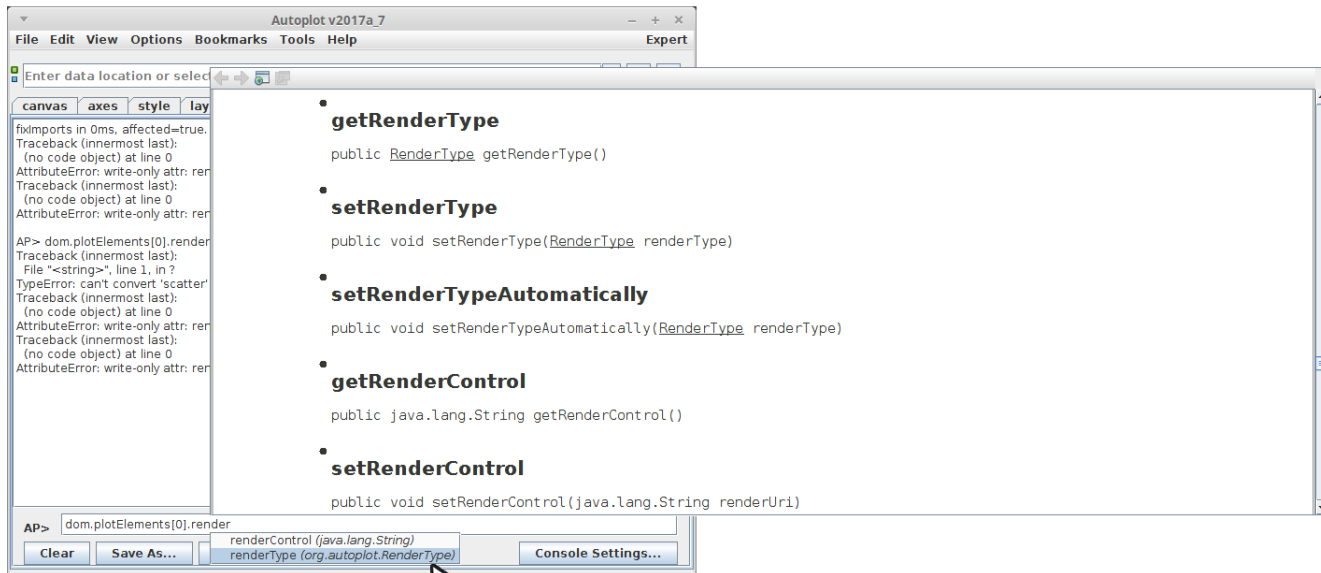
Autoplot v2017a_7

File Edit View Options Bookmarks Tools Help Expert

Enter data location or selec

canvas axes style lay

fixImports in 0ms, affected=true.
Traceback (innermost last):
(no code object) at line 0
AttributeError: write-only attr: ren
Traceback (innermost last):
(no code object) at line 0
AttributeError: write-only attr: ren

AP> dom.plotElements[0].render
Traceback (innermost last):
File "<string>", line 1, in ?
TypeError: can't convert 'scatter'
Traceback (innermost last):
(no code object) at line 0
AttributeError: write-only attr: ren
Traceback (innermost last):
(no code object) at line 0
AttributeError: write-only attr: ren

AP> dom.plotElements[0].render

renderControl (java.lang.String)
renderType (org.autoplot.RenderType)

Clear Save As... Console Settings...

getRenderType

public RenderType getRenderType()

setRenderType

public void setRenderType(RenderType renderType)

setRenderTypeAutomatically

public void setRenderTypeAutomatically(RenderType renderType)

getRenderControl

public java.lang.String getRenderControl()

setRenderControl

public void setRenderControl(java.lang.String renderUri)